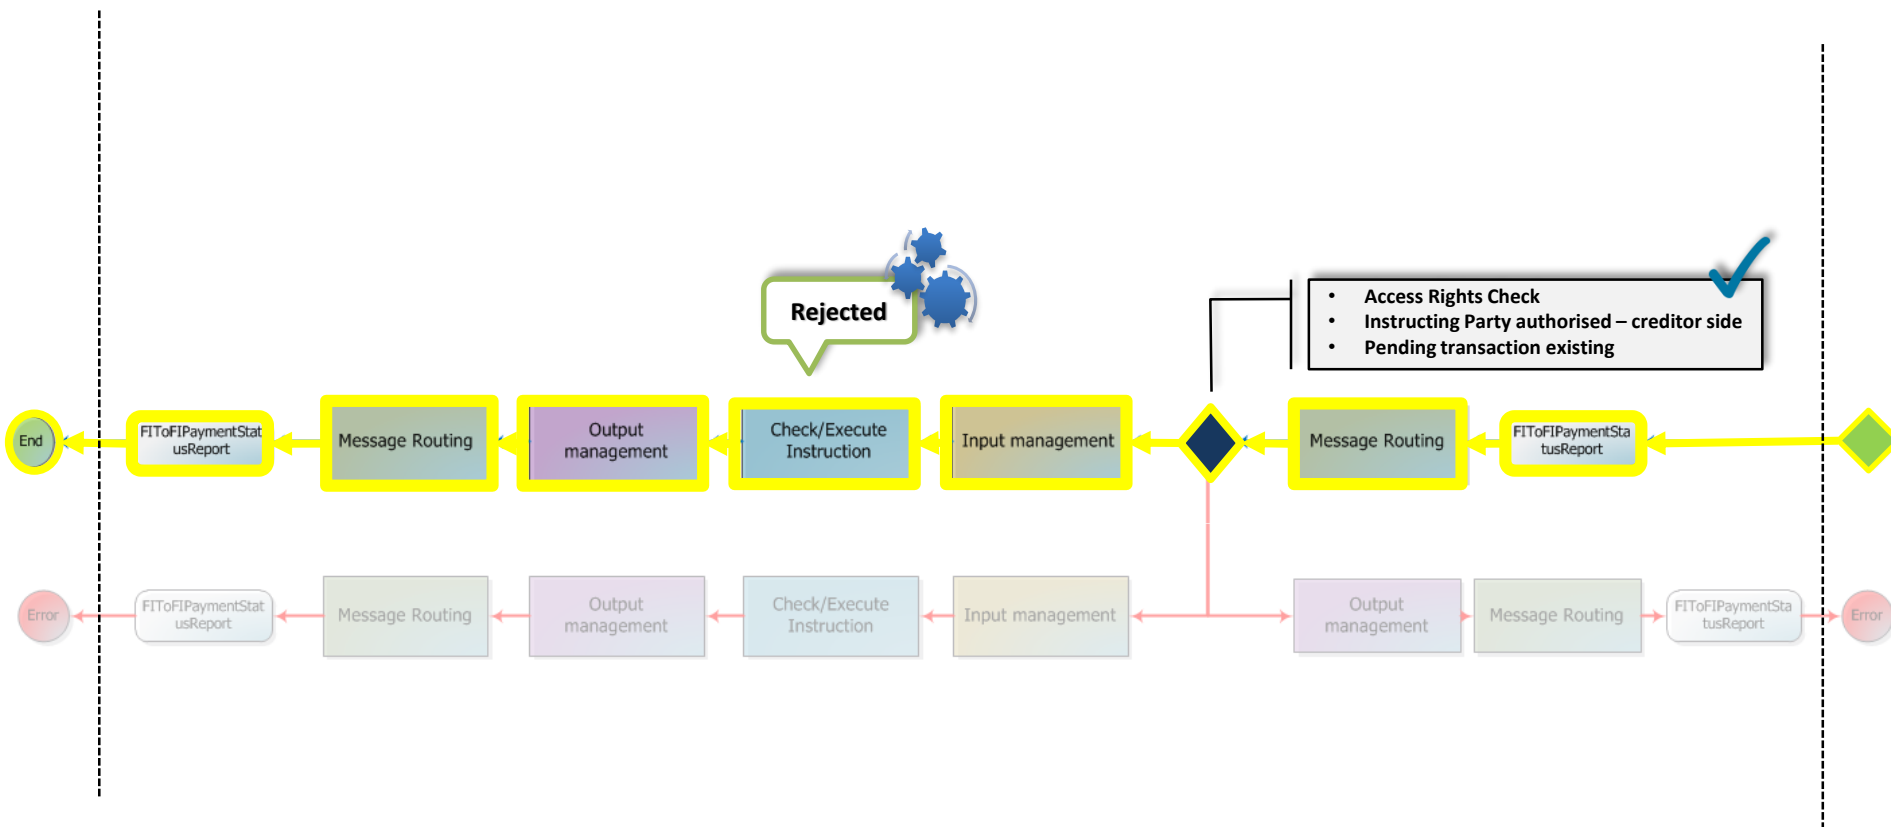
Rejected

- Access Rights Check
- Instructing Party authorised – creditor side
- Pending transaction existing

End

FIToFIPaymentStatusReport

Message Routing

Output management

Check/Execute Instruction

Input management

Message Routing

FIToFIPaymentStatusReport

Error

FIToFIPaymentStatusReport

Message Routing

Output management

Check/Execute Instruction

Input management

Output management

Message Routing

FIToFIPaymentStatusReport

Error